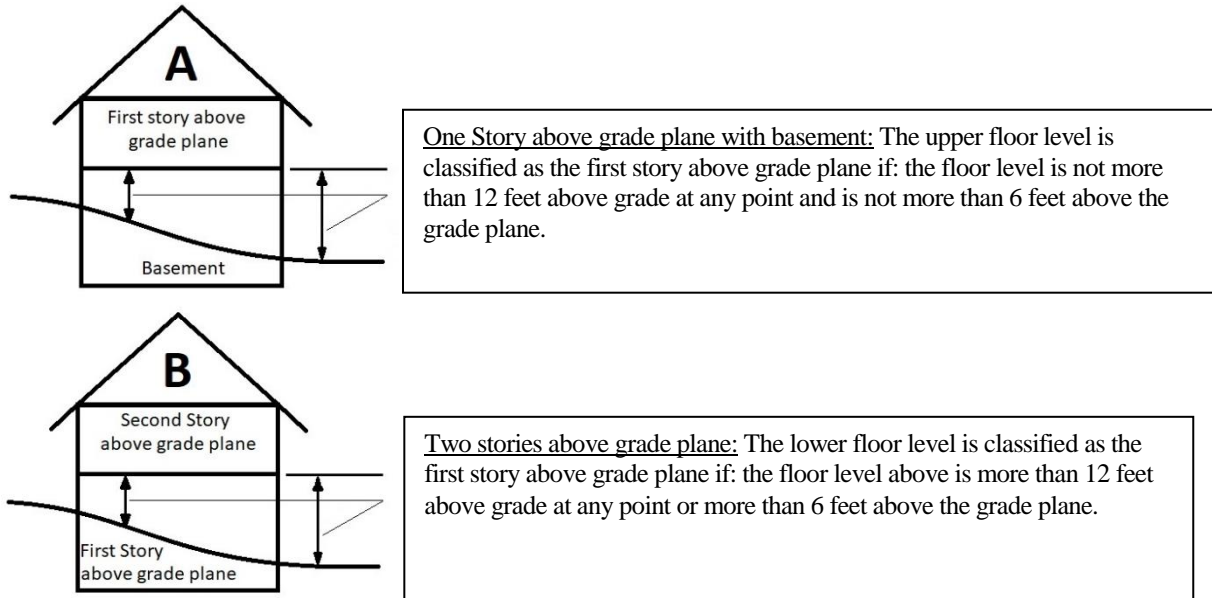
A

First story above grade plane

Basement

One Story above grade plane with basement: The upper floor level is classified as the first story above grade plane if: the floor level is not more than 12 feet above grade at any point and is not more than 6 feet above the grade plane.

B

Second Story above grade plane

First Story above grade plane

Two stories above grade plane: The lower floor level is classified as the first story above grade plane if: the floor level above is more than 12 feet above grade at any point or more than 6 feet above the grade plane.